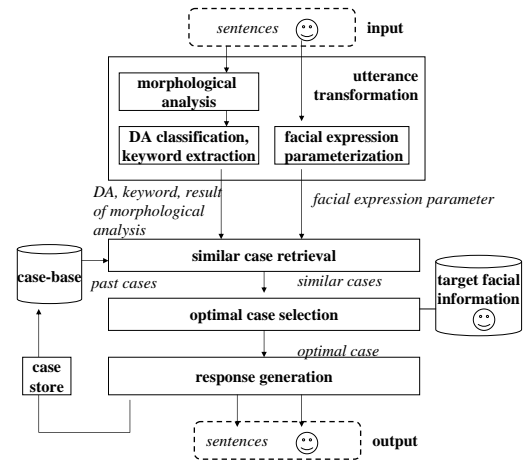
sentences ☺ input

morphological analysis

utterance transformation

DA classification, keyword extraction

facial expression parameterization

DA, keyword, result of morphological analysis

facial expression parameter

case-base

similar case retrieval

past cases

similar cases

target facial information ☺

optimal case selection

case store

optimal case

response generation

sentences ☺ output